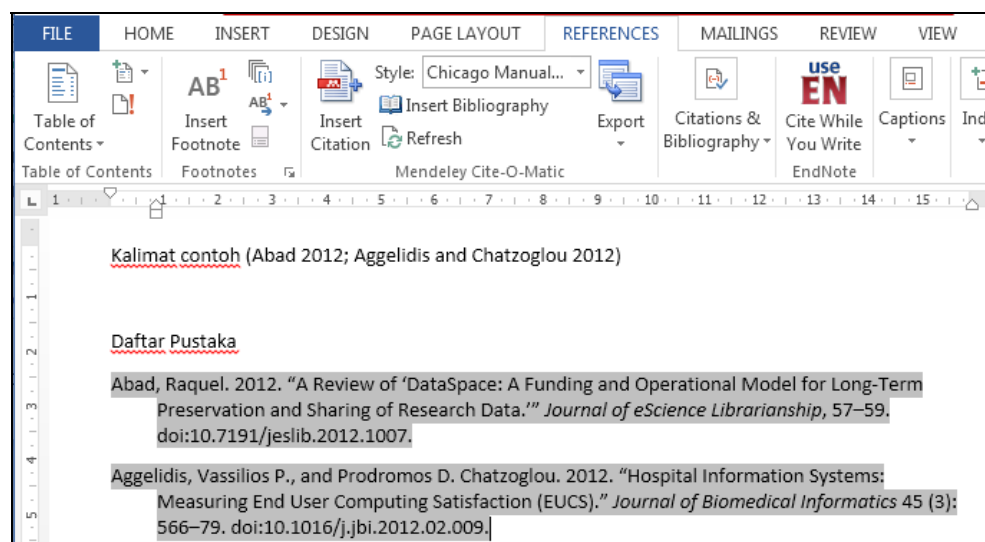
FILE HOME INSERT DESIGN PAGE LAYOUT REFERENCES MAILINGS REVIEW VIEW

Table of Contents
Table of Contents

AB$^1$
Insert Footnote
AB$^1$
Footnotes

Insert Citation
Style: Chicago Manual...
Insert Bibliography
Refresh
Export
Mendeley Cite-O-Matic

Citations & Bibliography

use EN
Cite While You Write
EndNote

Captions

Ind

1 2 3 4 5 6 7 8 9 10 11 12 13 14 15

Kalimat contoh (Abad 2012; Aggelidis and Chatzoglou 2012)

Daftar Pustaka

Abad, Raquel. 2012. “A Review of ‘DataSpace: A Funding and Operational Model for Long-Term Preservation and Sharing of Research Data.’” *Journal of eScience Librarianship*, 57–59. doi:10.7191/jeslib.2012.1007.

Aggelidis, Vassilios P., and Prodromos D. Chatzoglou. 2012. “Hospital Information Systems: Measuring End User Computing Satisfaction (EUCS).” *Journal of Biomedical Informatics* 45 (3): 566–79. doi:10.1016/j.jbi.2012.02.009.